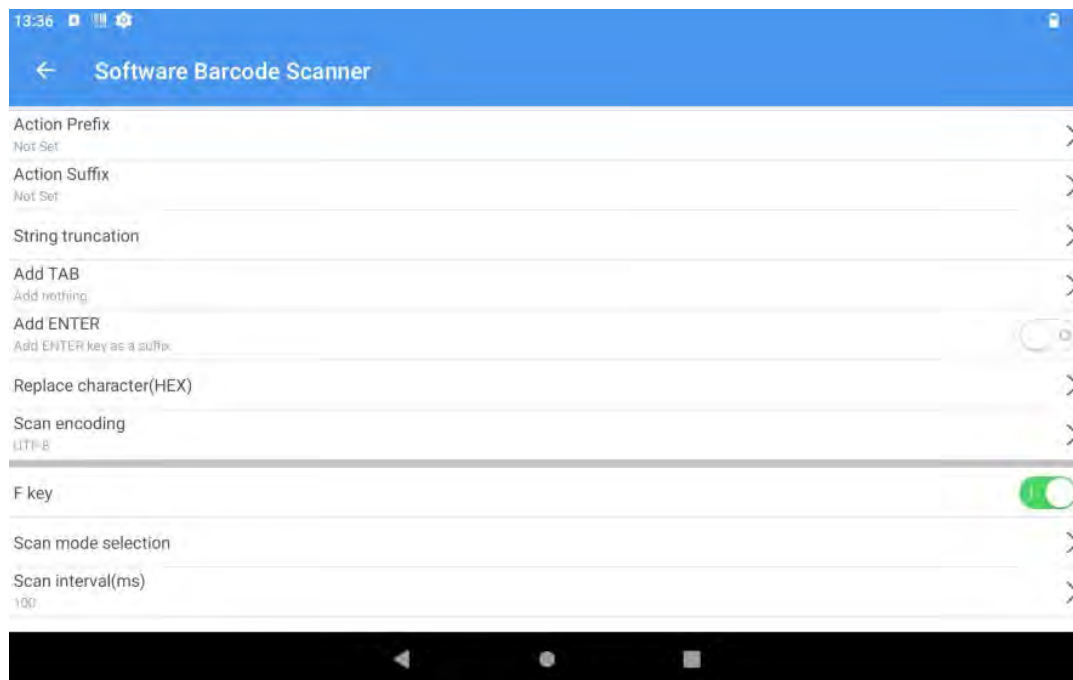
13:36

Software Barcode Scanner

Action Prefix
Not Set

Action Suffix
Not Set

String truncation

Add TAB
Add nothing

Add ENTER
Add ENTER key as a suffix

Replace character(HEX)

Scan encoding
UTF-8

F key

Scan mode selection

Scan interval(ms)
100